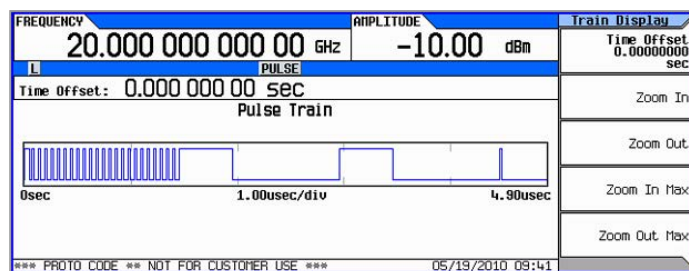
FREQUENCY
20.000 000 000 00 GHz
AMPLITUDE
-10.00 dBm
L
PULSE
Time Offset: 0.000 000 00 sec
Pulse Train
0sec
1.00usec/div
4.90usec
*** PROTO CODE ** NOT FOR CUSTOMER USE ***
05/19/2010 09:41

Train Display
Time Offset
0.00000000
sec
Zoom In
Zoom Out
Zoom In Max
Zoom Out Max